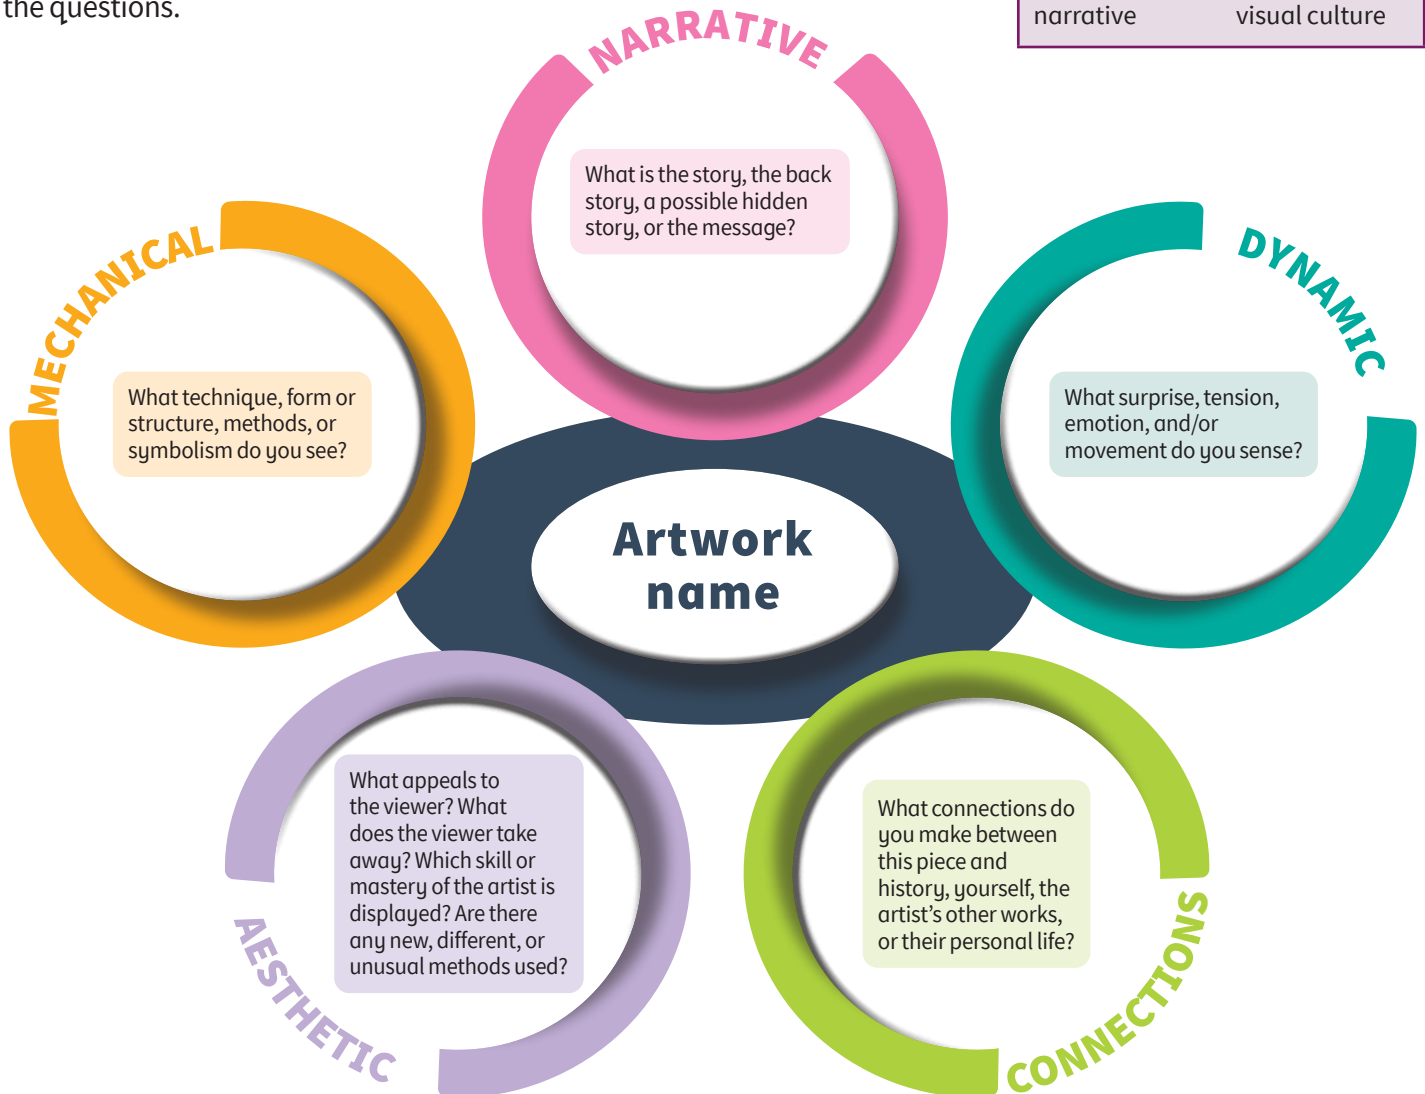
the questions.

| narrative | visual culture |
|---|---|

NARRATIVE

What is the story, the back story, a possible hidden story, or the message?

MECHANICAL

What technique, form or structure, methods, or symbolism do you see?

DYNAMIC

What surprise, tension, emotion, and/or movement do you sense?

Artwork name

What appeals to the viewer? What does the viewer take away? Which skill or mastery of the artist is displayed? Are there any new, different, or unusual methods used?

AESTHETIC

What connections do you make between this piece and history, yourself, the artist's other works, or their personal life?

CONNECTIONS